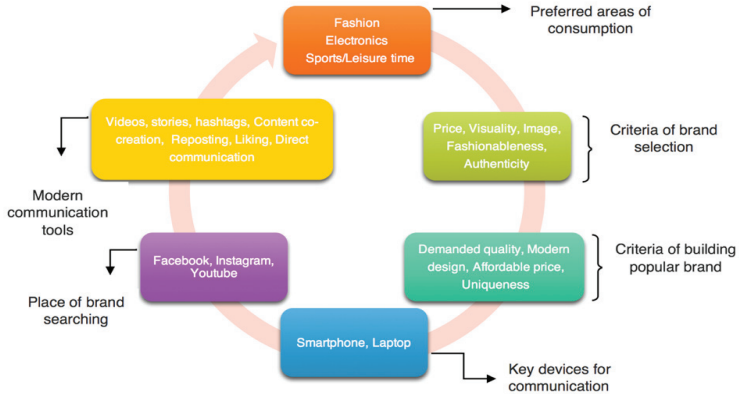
Fashion
Electronics
Sports/Leisure time

Preferred areas of consumption

Price, Visuality, Image, Fashionableness, Authenticity

Criteria of brand selection

Demanded quality, Modern design, Affordable price, Uniqueness

Criteria of building popular brand

Smartphone, Laptop

Key devices for communication

Facebook, Instagram, Youtube

Place of brand searching

Videos, stories, hashtags, Content co-creation, Reposting, Liking, Direct communication

Modern communication tools